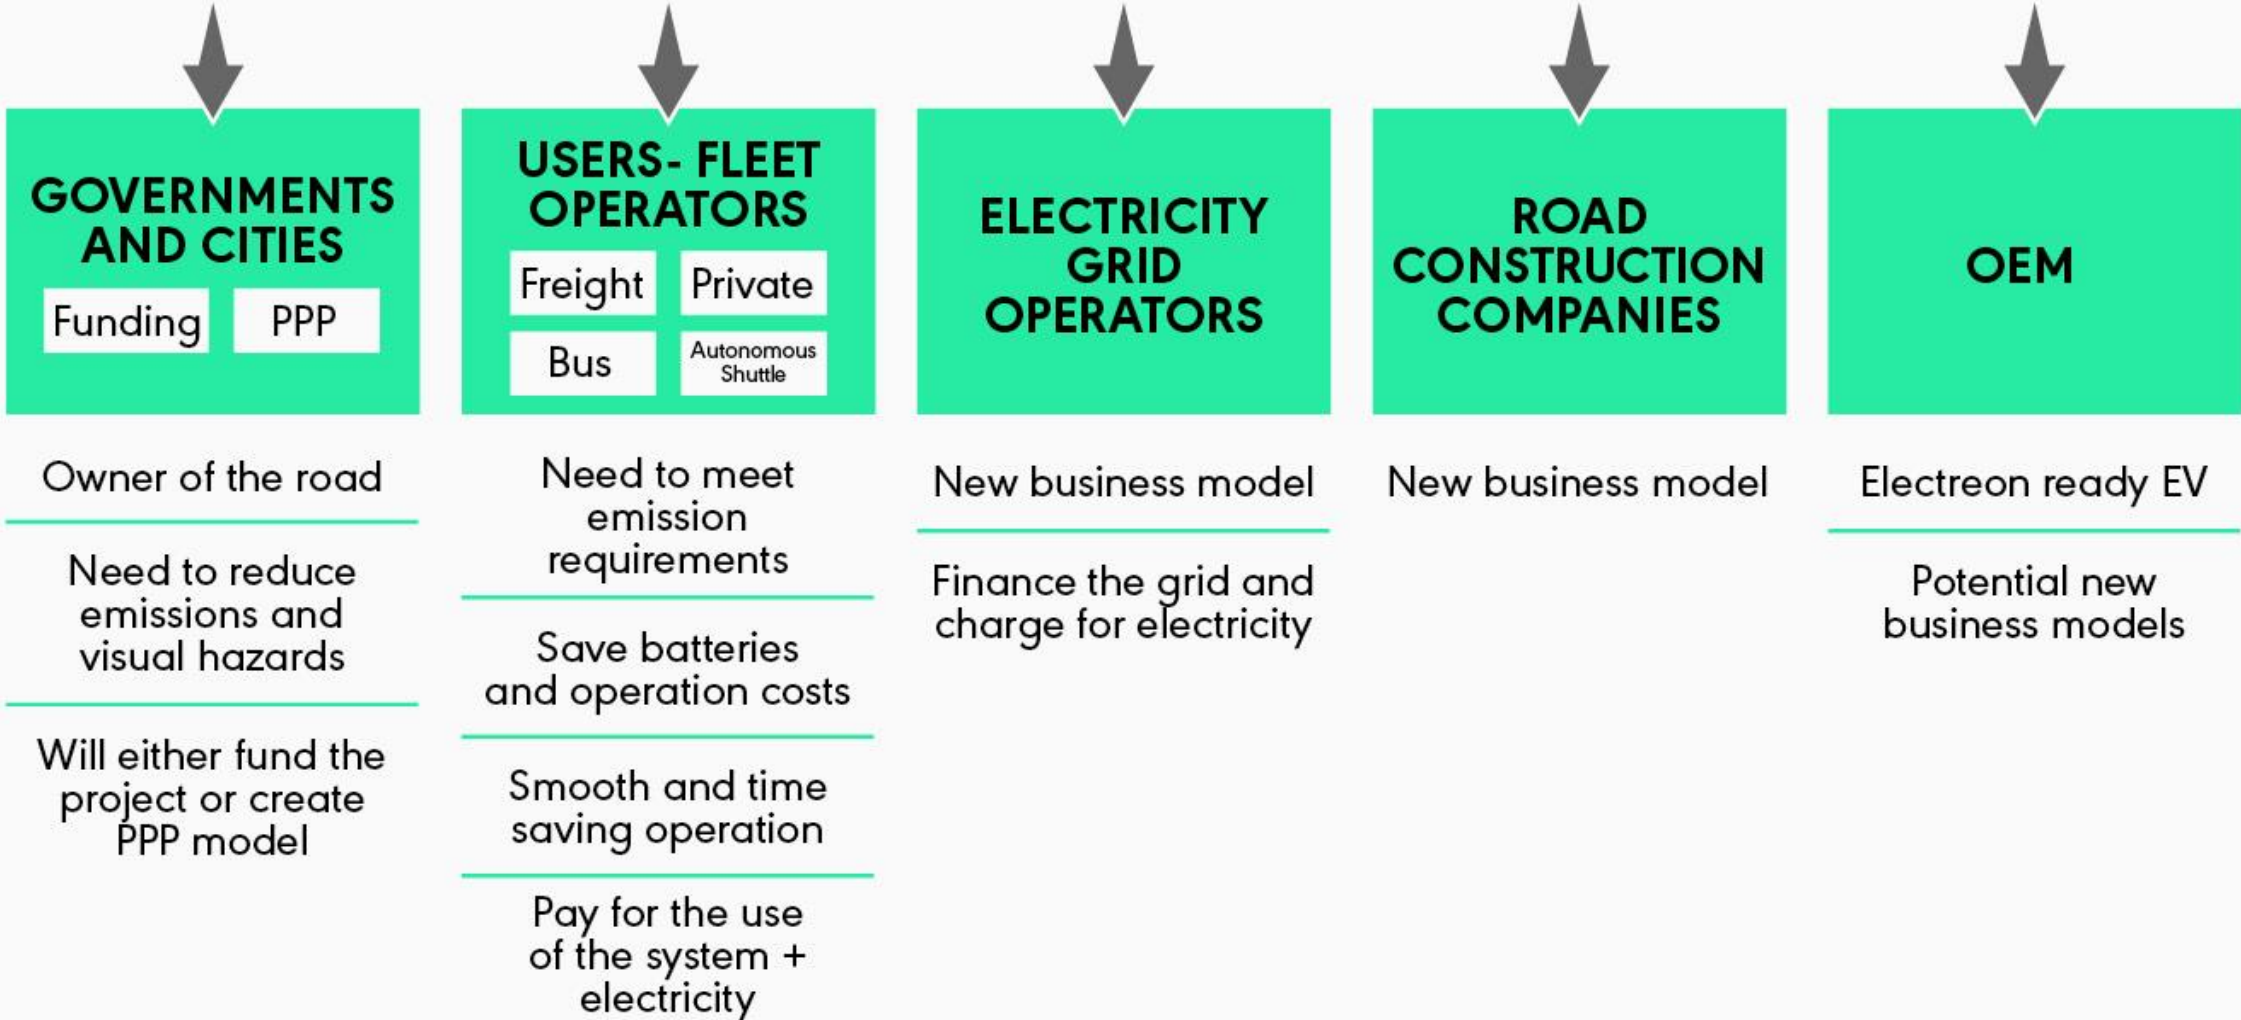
GOVERNMENTS AND CITIES

Funding

PPP

Owner of the road

Need to reduce emissions and visual hazards

Will either fund the project or create PPP model

USERS- FLEET OPERATORS

Freight

Private

Bus

Autonomous Shuttle

Need to meet emission requirements

Save batteries and operation costs

Smooth and time saving operation

Pay for the use of the system + electricity

ELECTRICITY GRID OPERATORS

New business model

Finance the grid and charge for electricity

ROAD CONSTRUCTION COMPANIES

New business model

OEM

Electreon ready EV

Potential new business models